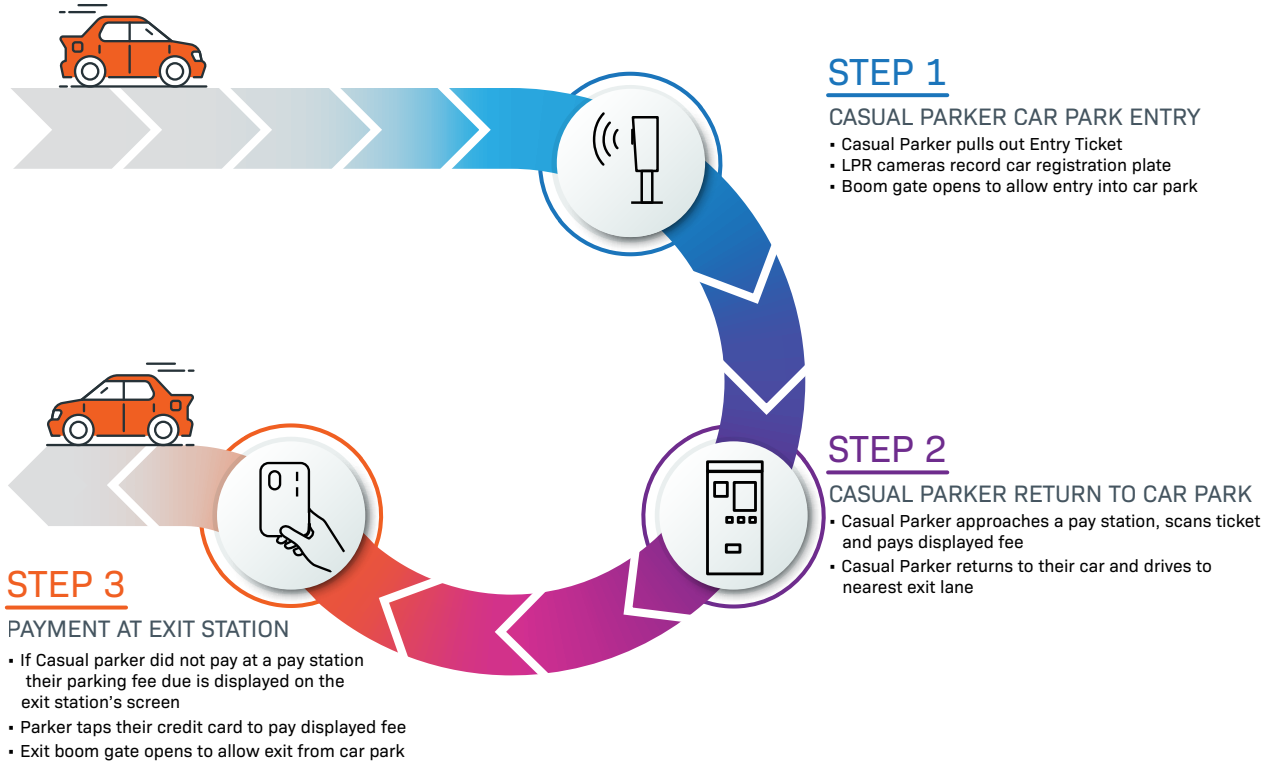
STEP 1

CASUAL PARKER CAR PARK ENTRY

- Casual Parker pulls out Entry Ticket
- LPR cameras record car registration plate
- Boom gate opens to allow entry into car park

STEP 2

CASUAL PARKER RETURN TO CAR PARK

- Casual Parker approaches a pay station, scans ticket and pays displayed fee
- Casual Parker returns to their car and drives to nearest exit lane

STEP 3

PAYMENT AT EXIT STATION

- If Casual parker did not pay at a pay station their parking fee due is displayed on the exit station's screen
- Parker taps their credit card to pay displayed fee
- Exit boom gate opens to allow exit from car park